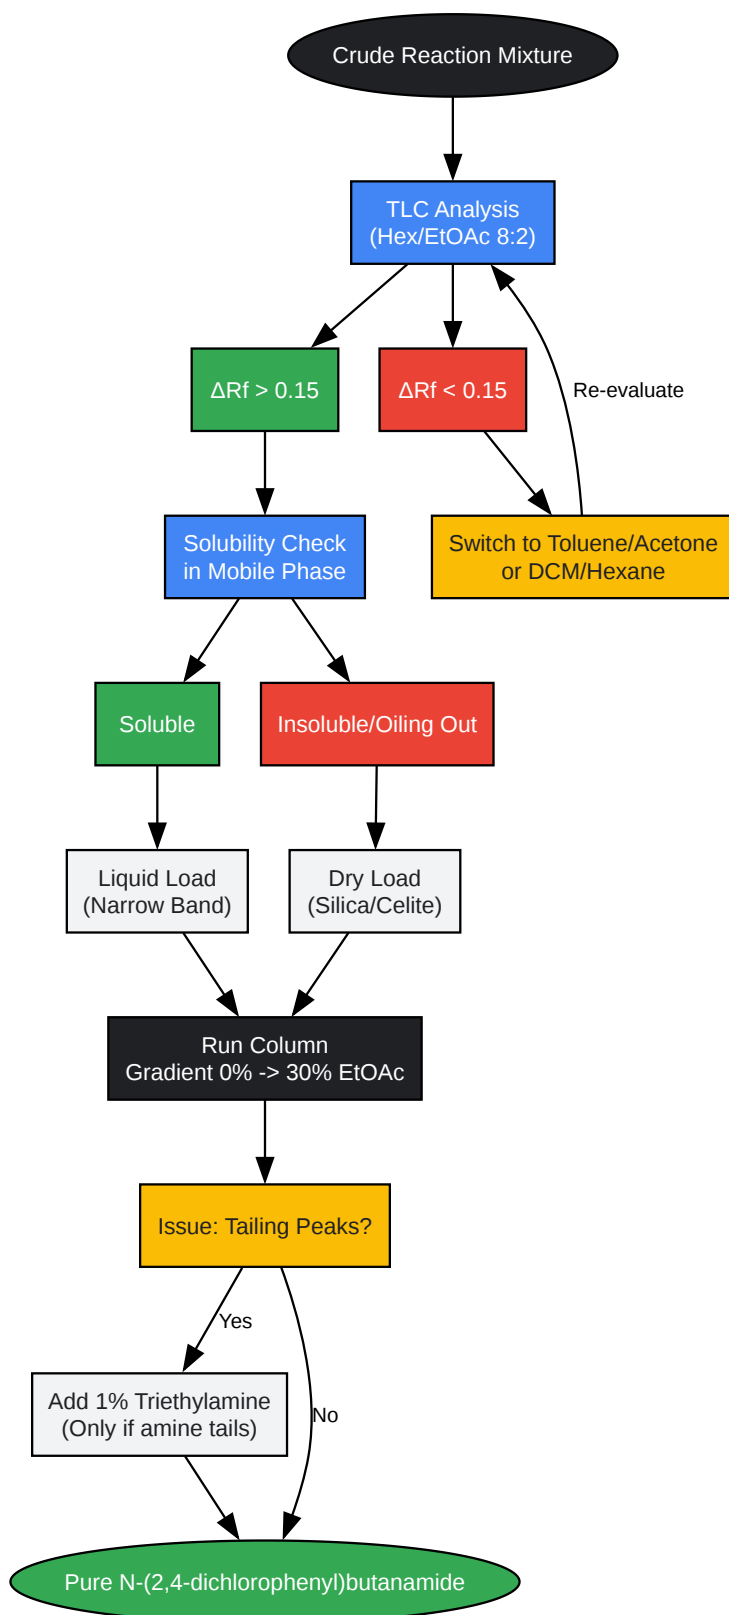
Crude Reaction Mixture

TLC Analysis
(Hex/EtOAc 8:2)

ΔRf > 0.15

ΔRf < 0.15

Re-evaluate

Switch to Toluene/Acetone or DCM/Hexane

Solubility Check in Mobile Phase

Soluble

Insoluble/Oiling Out

Liquid Load
(Narrow Band)

Dry Load
(Silica/Celite)

Run Column
Gradient 0% -> 30% EtOAc

Issue: Tailing Peaks?

Yes

No

Add 1% Triethylamine
(Only if amine tails)

Pure N-(2,4-dichlorophenyl)butanamide